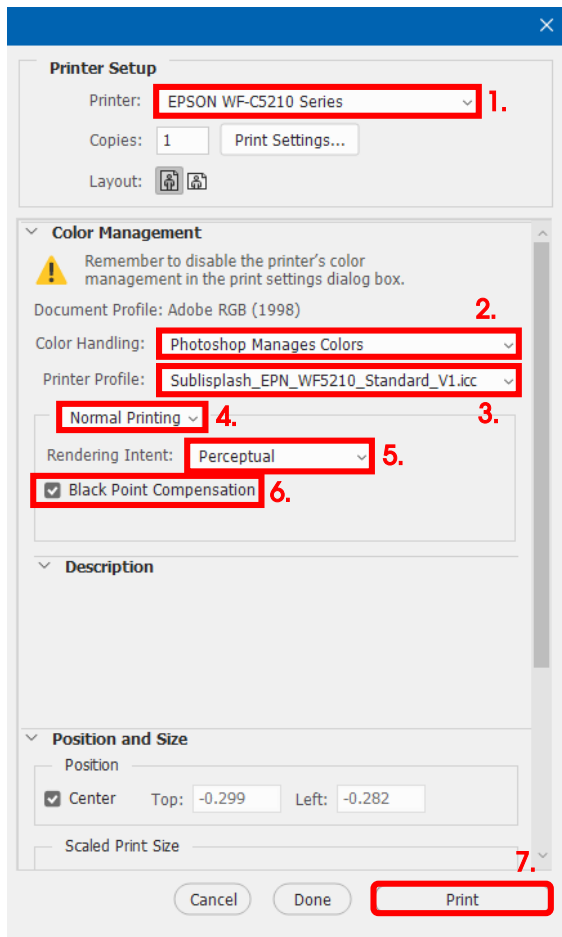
×

Printer Setup

Printer: EPSON WF-C5210 Series 1.

Copies: 1 Print Settings...

Layout:

Color Management

Remember to disable the printer's color management in the print settings dialog box.

Document Profile: Adobe RGB (1998)

2.

Color Handling: Photoshop Manages Colors

Printer Profile: Sublisplash_EPN_WF5210_Standard_V1.icc

3.

Normal Printing 4.

Rendering Intent: Perceptual 5.

Black Point Compensation 6.

Description

Position and Size

Position

Center Top: -0.299 Left: -0.282

Scaled Print Size

7.

Cancel Done Print